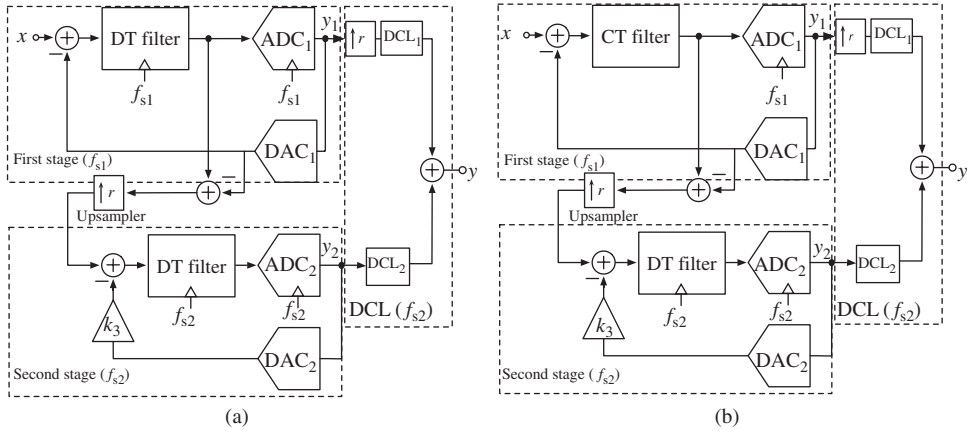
$x$ $-$ DT filter $f_{s1}$ ADC$_1$ $f_{s1}$ $y_1$ $\uparrow r$ DCL$_1$ DAC$_1$ First stage ($f_{s1}$) $-$ $\uparrow r$ Upsampler $y$ $-$ DT filter $f_{s2}$ ADC$_2$ $f_{s2}$ $y_2$ DCL$_2$ DCL ($f_{s2}$) $k_3$ DAC$_2$ Second stage ($f_{s2}$)

(a)

$x$ $-$ CT filter ADC$_1$ $f_{s1}$ $y_1$ $\uparrow r$ DCL$_1$ DAC$_1$ First stage ($f_{s1}$) $-$ $\uparrow r$ Upsampler $y$ $-$ DT filter $f_{s2}$ ADC$_2$ $f_{s2}$ $y_2$ DCL$_2$ DCL ($f_{s2}$) $k_3$ DAC$_2$ Second stage ($f_{s2}$)

(b)